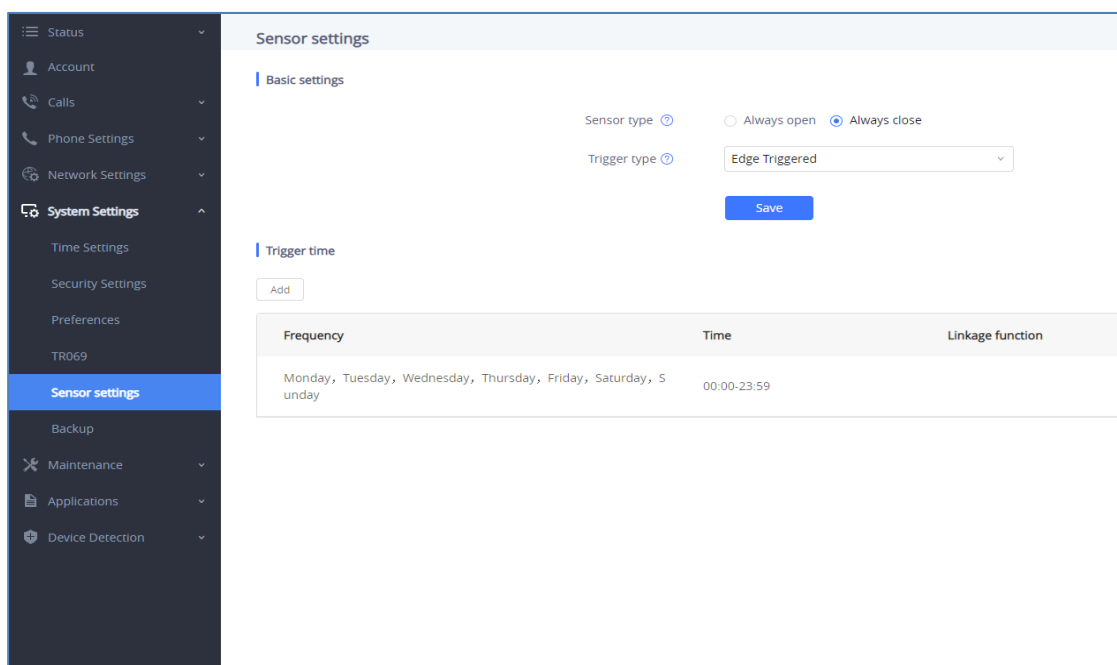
Status
Account
Calls
Phone Settings
Network Settings
System Settings
Time Settings
Security Settings
Preferences
TR069
Sensor settings
Backup
Maintenance
Applications
Device Detection

Sensor settings

Basic settings

Sensor type ⓘ Always open Always close

Trigger type ⓘ Edge Triggered

Save

Trigger time

Add

| Frequency | Time | Linkage function |
|---|---|---|
| Monday, Tuesday, Wednesday, Thursday, Friday, Saturday, Sunday | 00:00-23:59 | |